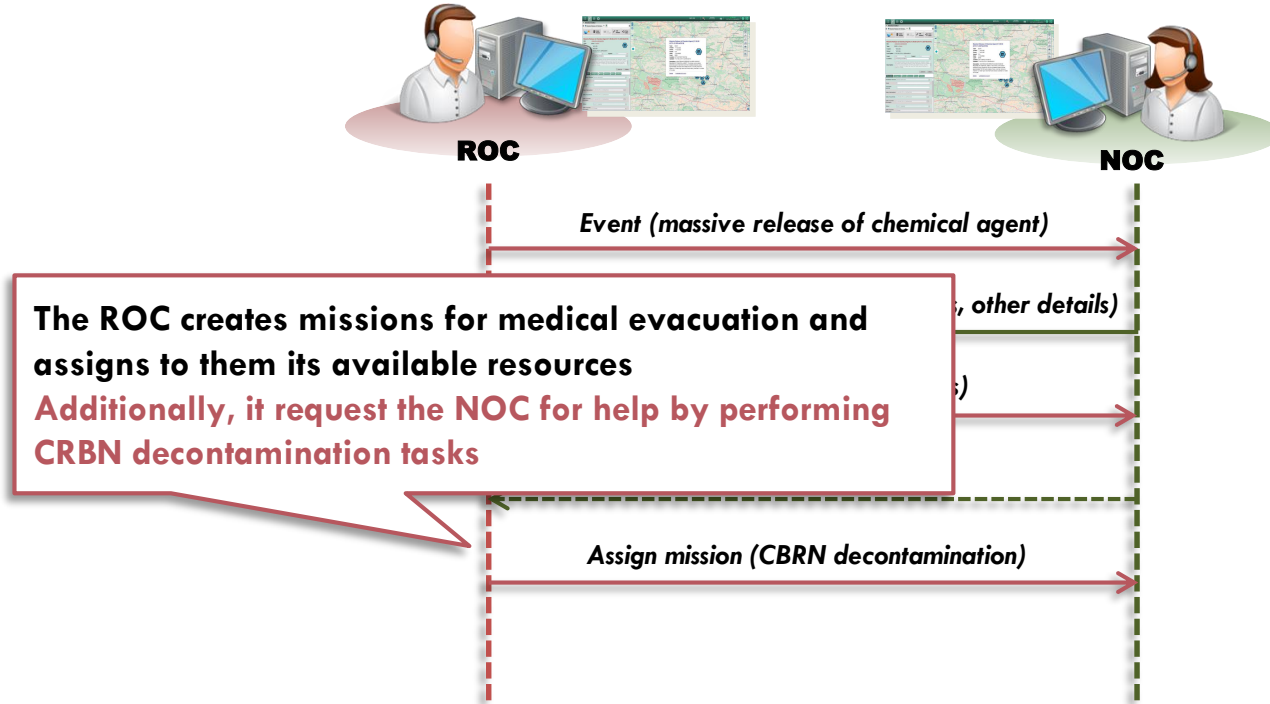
ROC

NOC

Event (massive release of chemical agent)

, other details)

s)

The ROC creates missions for medical evacuation and assigns to them its available resources

Additionally, it request the NOC for help by performing CRBN decontamination tasks

Assign mission (CBRN decontamination)